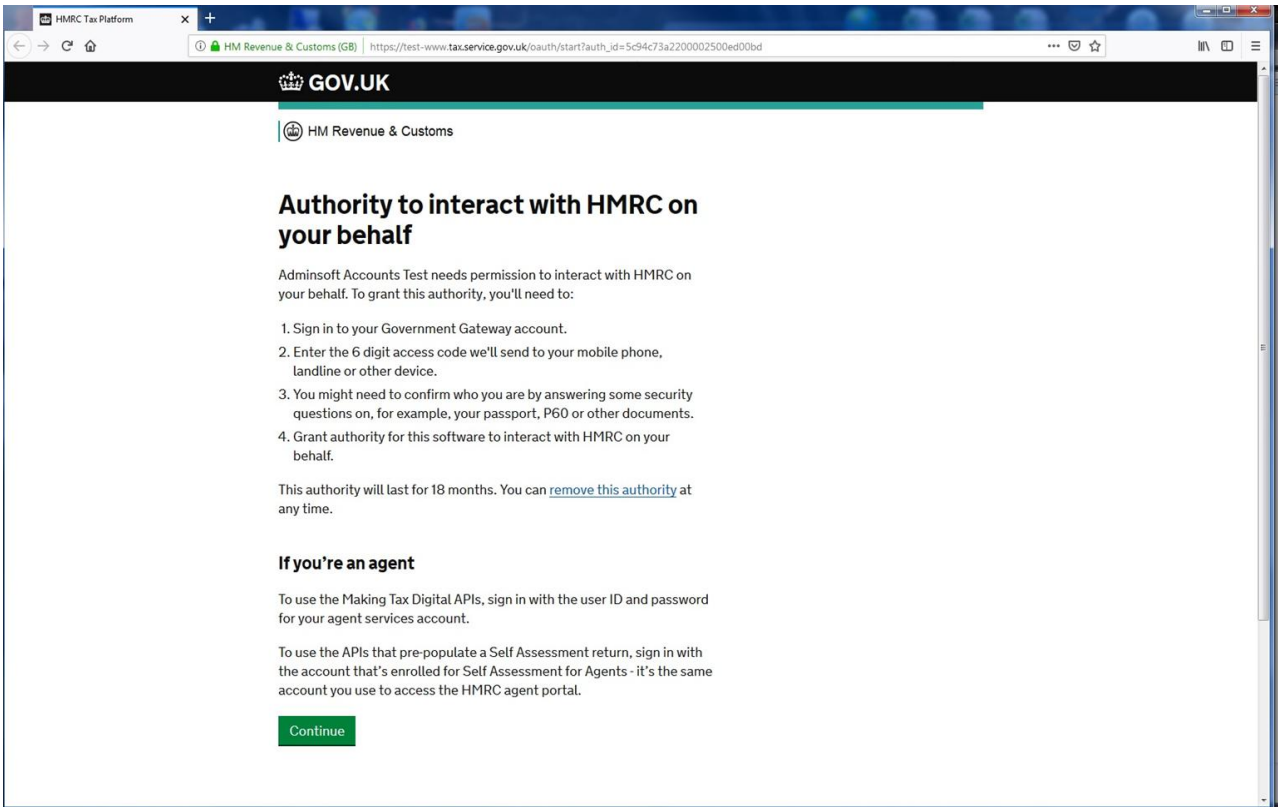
HMRC Tax Platform

HM Revenue & Customs (GB) https://test-www.tax.service.gov.uk/oauth/start?auth_id=5c94c73a2200002500ed00bd

GOV.UK

HM Revenue & Customs

Authority to interact with HMRC on your behalf

Adminsoft Accounts Test needs permission to interact with HMRC on your behalf. To grant this authority, you'll need to:

1. Sign in to your Government Gateway account.
2. Enter the 6 digit access code we'll send to your mobile phone, landline or other device.
3. You might need to confirm who you are by answering some security questions on, for example, your passport, P60 or other documents.
4. Grant authority for this software to interact with HMRC on your behalf.

This authority will last for 18 months. You can remove this authority at any time.

If you're an agent

To use the Making Tax Digital APIs, sign in with the user ID and password for your agent services account.

To use the APIs that pre-populate a Self Assessment return, sign in with the account that's enrolled for Self Assessment for Agents - it's the same account you use to access the HMRC agent portal.

Continue